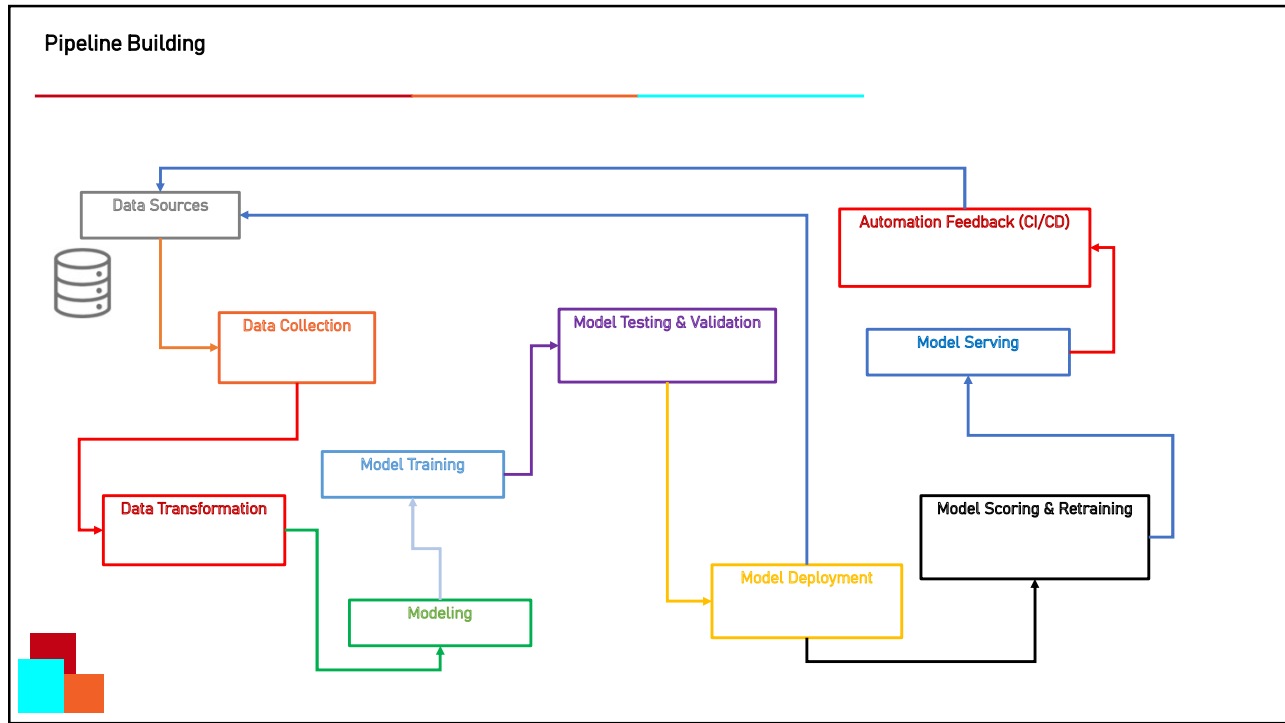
Pipeline Building

Data Sources

Automation Feedback (CI/CD)

Data Collection

Model Testing & Validation

Model Serving

Model Training

Data Transformation

Model Scoring & Retraining

Model Deployment

Modeling